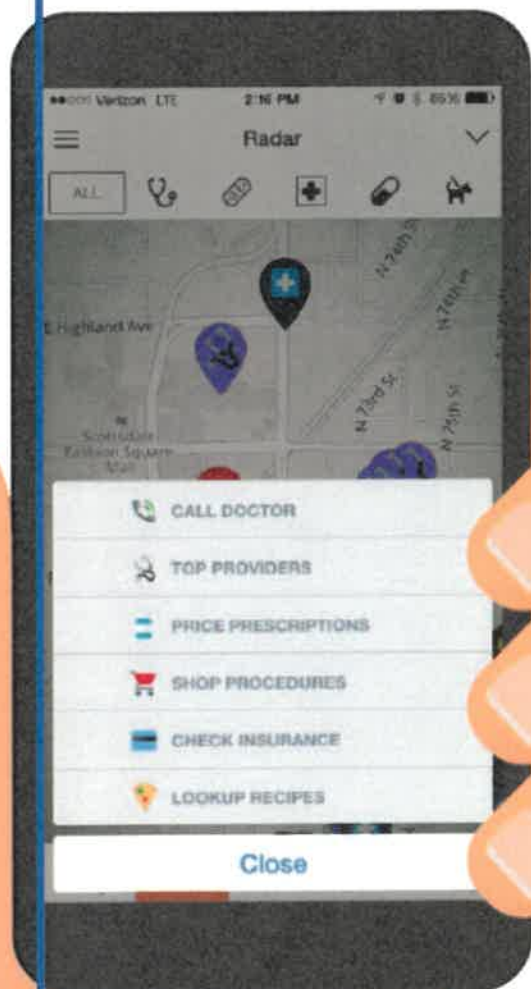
●●○○○ Verizon LTE 2:16 PM 85%

Radar

ALL

E Highland Ave

N 74th St

N 76th St

N 73rd St

N 75th St

Scottsdale Fashion Square Mall

CALL DOCTOR

TOP PROVIDERS

PRICE PRESCRIPTIONS

SHOP PROCEDURES

CHECK INSURANCE

LOOKUP RECIPES

Close